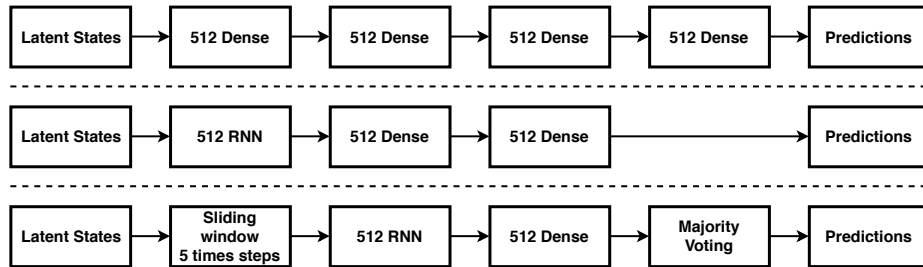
Latent States
512 Dense
512 Dense
512 Dense
512 Dense
Predictions

Latent States
512 RNN
512 Dense
512 Dense
Predictions

Latent States
Sliding window 5 times steps
512 RNN
512 Dense
Majority Voting
Predictions